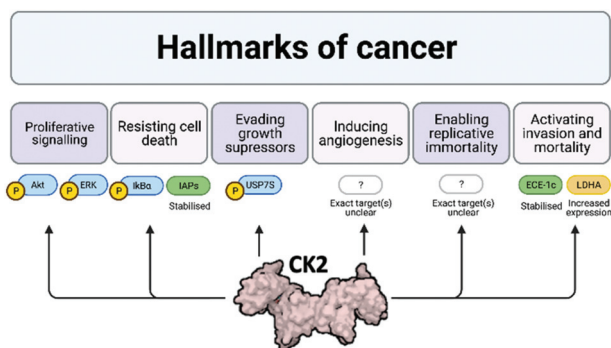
Hallmarks of cancer

Proliferative signalling

Resisting cell death

Evading growth supressors

Inducing angiogenesis

Enabling replicative immortality

Activating invasion and mortality

P Akt

P ERK

P IkBα

IAPs

Stabilised

P USP7S

?

Exact target(s) unclear

?

Exact target(s) unclear

ECE-1c

Stabilised

LDHA

Increased expression

CK2